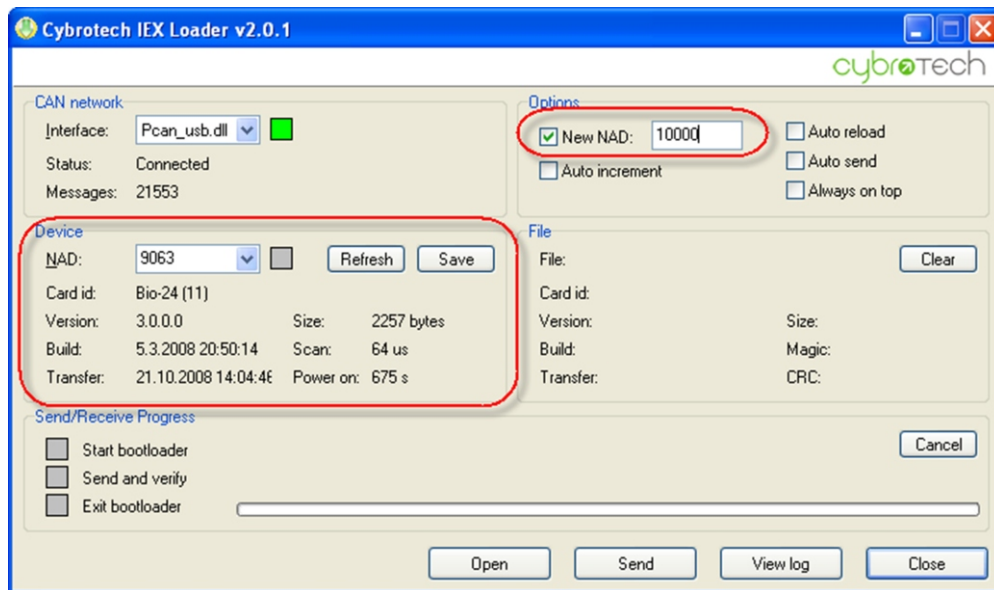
Cybrotech IEX Loader v2.0.1

cybrotech

CAN network

Interface: Pcan_usb.dll

Status: Connected

Messages: 21553

Options

New NAD: 10000

Auto increment

Auto reload

Auto send

Always on top

Device

NAD: 9063

Refresh

Save

Card id: Bio-24 (11)

Version: 3.0.0.0

Size: 2257 bytes

Build: 5.3.2008 20:50:14

Scan: 64 us

Transfer: 21.10.2008 14:04:4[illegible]

Power on: 675 s

File

File:

Clear

Card id:

Version:

Size:

Build:

Magic:

Transfer:

CRC:

Send/Receive Progress

Start bootloader

Send and verify

Exit bootloader

Cancel

Open

Send

View log

Close